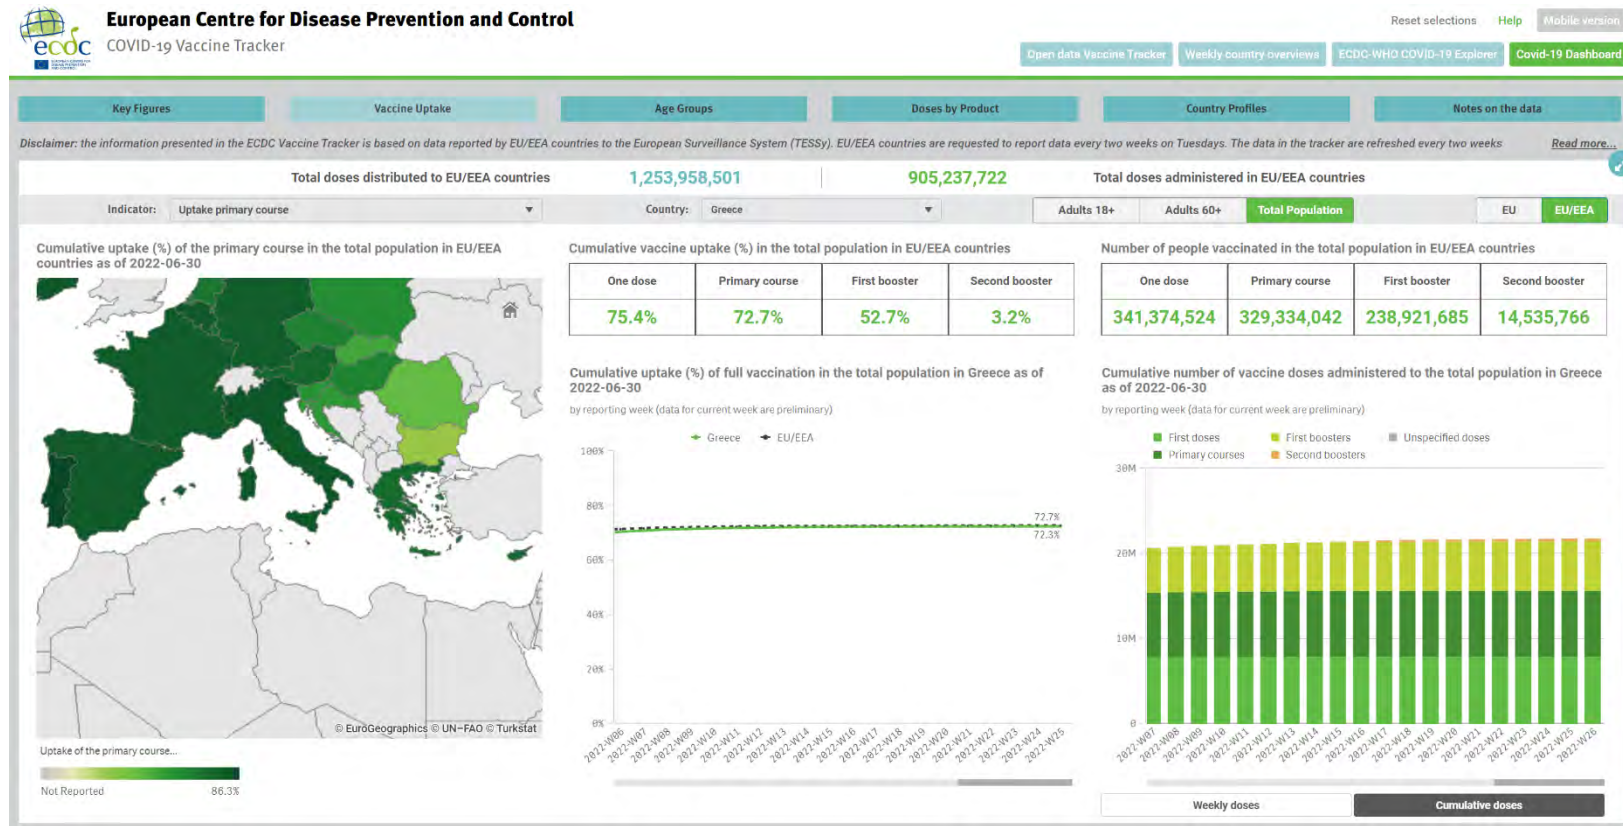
European Centre for Disease Prevention and Control
COVID-19 Vaccine Tracker
ecdc

Reset selections Help Mobile version
Open data Vaccine Tracker Weekly country overviews ECDC-WHO COVID-19 Explorer Covid-19 Dashboard

Key Figures Vaccine Uptake Age Groups Doses by Product Country Profiles Notes on the data

Disclaimer: the information presented in the ECDC Vaccine Tracker is based on data reported by EU/EEA countries to the European Surveillance System (TESSy). EU/EEA countries are requested to report data every two weeks on Tuesdays. The data in the tracker are refreshed every two weeks Read more...

Total doses distributed to EU/EEA countries 1,253,958,501 905,237,722 Total doses administered in EU/EEA countries

Indicator: Uptake primary course Country: Greece Adults 18+ Adults 60+ Total Population EU EU/EEA

Cumulative uptake (%) of the primary course in the total population in EU/EEA countries as of 2022-06-30

© EuroGeographics © UN-FAO © Turkstat

Uptake of the primary course...

Not Reported 86.3%

Cumulative vaccine uptake (%) in the total population in EU/EEA countries

| One dose | Primary course | First booster | Second booster |
|---|---|---|---|
| 75.4% | 72.7% | 52.7% | 3.2% |

Number of people vaccinated in the total population in EU/EEA countries

| One dose | Primary course | First booster | Second booster |
|---|---|---|---|
| 341,374,524 | 329,334,042 | 238,921,685 | 14,535,766 |

Cumulative uptake (%) of full vaccination in the total population in Greece as of 2022-06-30
by reporting week (data for current week are preliminary)

Greece EU/EEA
100% 80% 60% 40% 20% 0%
72.7% 72.3%
2022-W06 2022-W07 2022-W08 2022-W09 2022-W10 2022-W11 2022-W12 2022-W13 2022-W14 2022-W15 2022-W16 2022-W17 2022-W18 2022-W19 2022-W20 2022-W21 2022-W22 2022-W23 2022-W24 2022-W25

Cumulative number of vaccine doses administered to the total population in Greece as of 2022-06-30
by reporting week (data for current week are preliminary)

First doses First boosters Unspecified doses
Primary courses Second boosters
30M 20M 10M 0
2022-W07 2022-W08 2022-W09 2022-W10 2022-W11 2022-W12 2022-W13 2022-W14 2022-W15 2022-W16 2022-W17 2022-W18 2022-W19 2022-W20 2022-W21 2022-W22 2022-W23 2022-W24 2022-W25 2022-W26

Weekly doses Cumulative doses